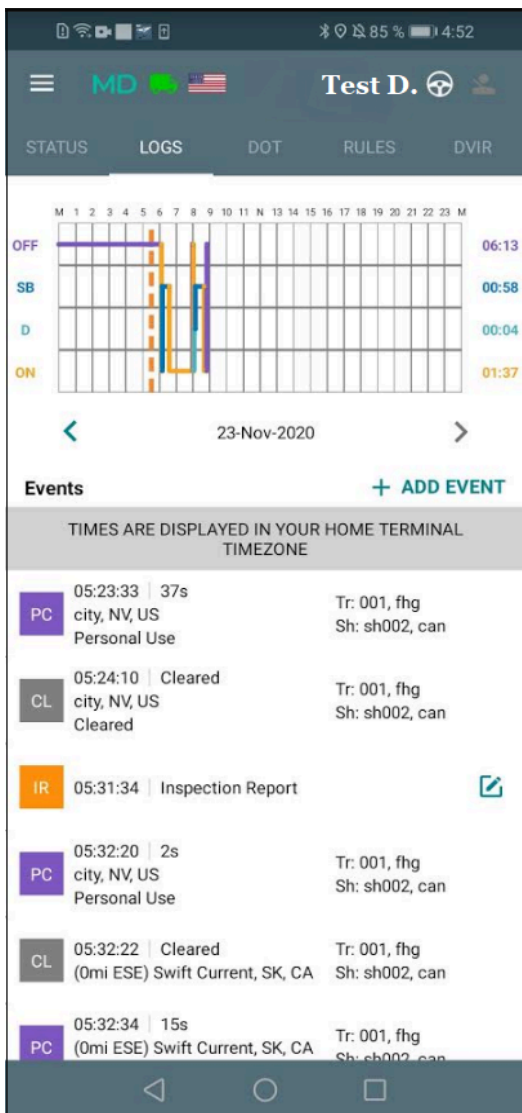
85 % 4:52

MD

Test D.

STATUS LOGS DOT RULES DVIR

M 1 2 3 4 5 6 7 8 9 10 11 N 13 14 15 16 17 18 19 20 21 22 23 M

OFF 06:13
SB 00:58
D 00:04
ON 01:37

23-Nov-2020

Events + ADD EVENT

TIMES ARE DISPLAYED IN YOUR HOME TERMINAL TIMEZONE

PC 05:23:33 | 37s
city, NV, US
Personal Use
Tr: 001, fhg
Sh: sh002, can

CL 05:24:10 | Cleared
city, NV, US
Cleared
Tr: 001, fhg
Sh: sh002, can

IR 05:31:34 | Inspection Report

PC 05:32:20 | 2s
city, NV, US
Personal Use
Tr: 001, fhg
Sh: sh002, can

CL 05:32:22 | Cleared
(0mi ESE) Swift Current, SK, CA
Tr: 001, fhg
Sh: sh002, can

PC 05:32:34 | 15s
(0mi ESE) Swift Current, SK, CA
Tr: 001, fhg
Sh: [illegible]